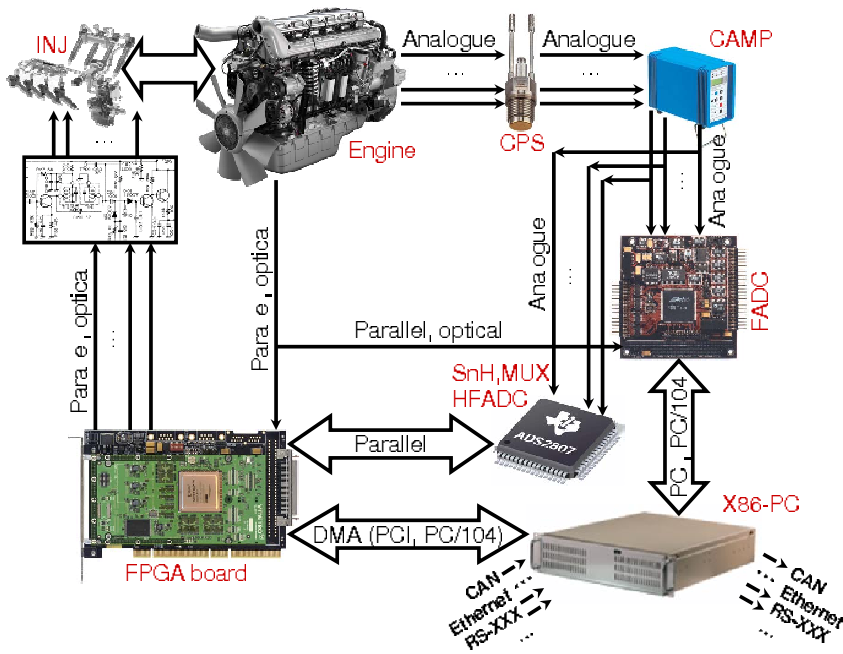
INJ

...

Analogue

Analogue

...

...

CAMP

Engine

CPS

...

Ana ogue

Ana ogue

...

Para e , optica

...

Para e , optica

Parallel, optical

FADC

SnH,MUX
HFADC

ADS2807

Parallel

PC , PC/104

X86-PC

DMA (PCI, PC/104)

FPGA board

CAN
Ethernet
RS-XXX
...

CAN
Ethernet
RS-XXX
...